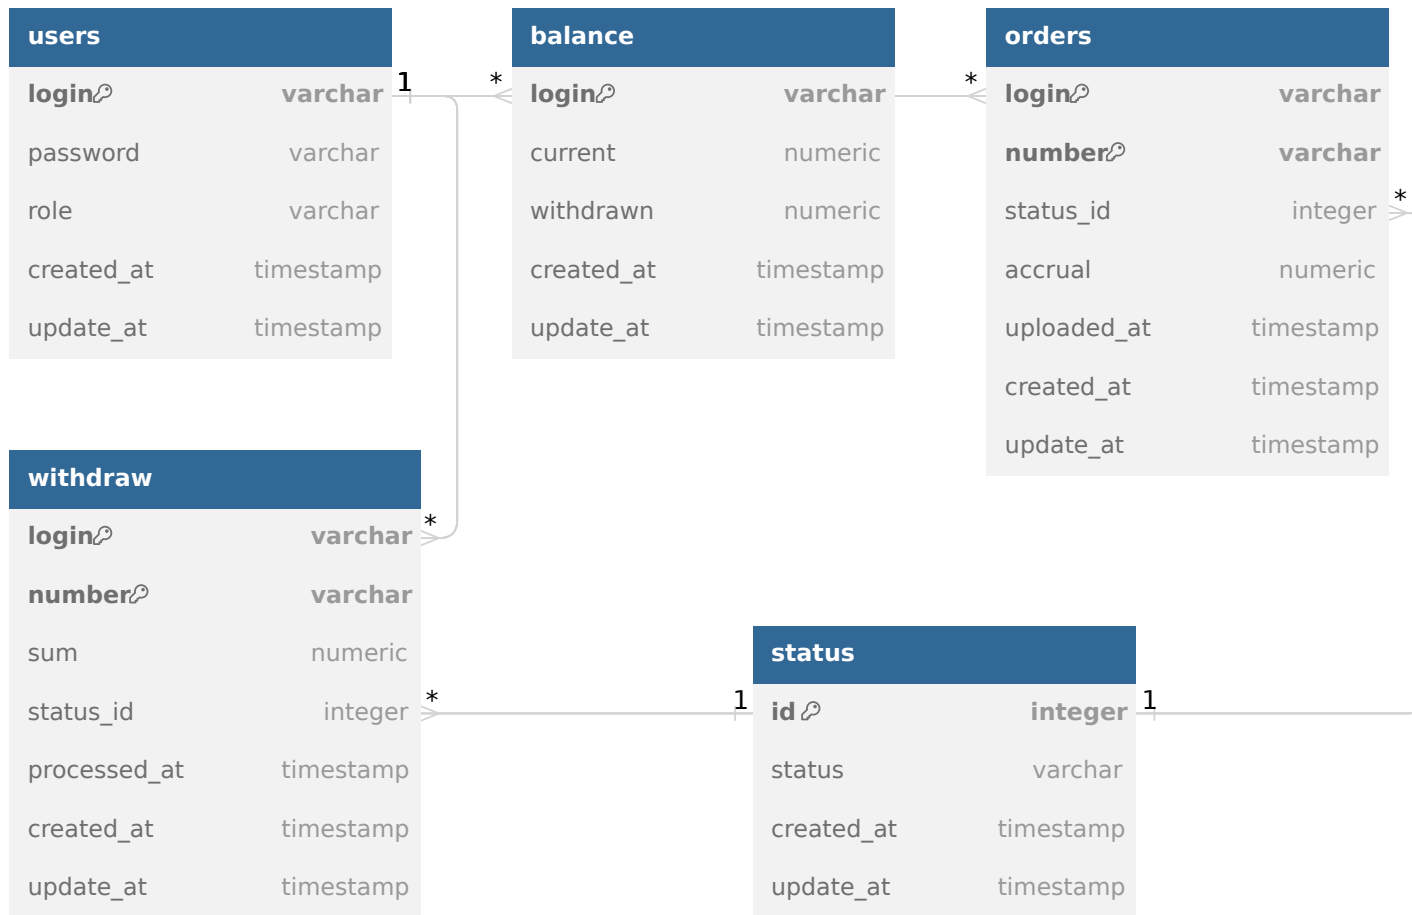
| users | |
|---|---|
| login | varchar |
| password | varchar |
| role | varchar |
| created_at | timestamp |
| update_at | timestamp |

| balance | |
|---|---|
| login | varchar |
| current | numeric |
| withdrawn | numeric |
| created_at | timestamp |
| update_at | timestamp |

| orders | |
|---|---|
| login | varchar |
| number | varchar |
| status_id | integer |
| accrual | numeric |
| uploaded_at | timestamp |
| created_at | timestamp |
| update_at | timestamp |

| withdraw | |
|---|---|
| login | varchar |
| number | varchar |
| sum | numeric |
| status_id | integer |
| processed_at | timestamp |
| created_at | timestamp |
| update_at | timestamp |

| status | |
|---|---|
| id | integer |
| status | varchar |
| created_at | timestamp |
| update_at | timestamp |

1 * * * * * 1 1